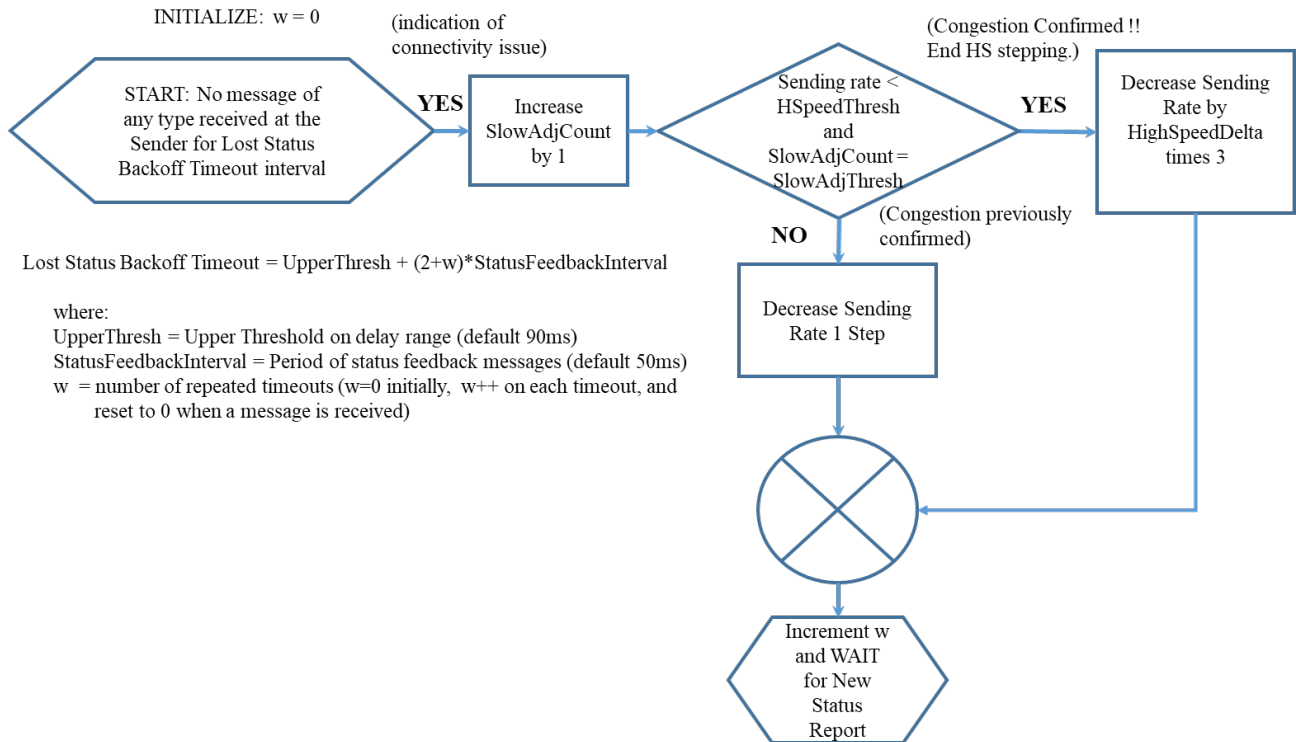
INITIALIZE: w = 0

(indication of connectivity issue)

(Congestion Confirmed !! End HS stepping.)

START: No message of any type received at the Sender for Lost Status Backoff Timeout interval

YES

Increase SlowAdjCount by 1

Sending rate < HSpeedThresh and SlowAdjCount = SlowAdjThresh

YES

Decrease Sending Rate by HighSpeedDelta times 3

(Congestion previously confirmed)

NO

Lost Status Backoff Timeout = UpperThresh + (2+w)*StatusFeedbackInterval

where:
UpperThresh = Upper Threshold on delay range (default 90ms)
StatusFeedbackInterval = Period of status feedback messages (default 50ms)
w = number of repeated timeouts (w=0 initially, w++ on each timeout, and reset to 0 when a message is received)

Decrease Sending Rate 1 Step

Increment w and WAIT for New Status Report